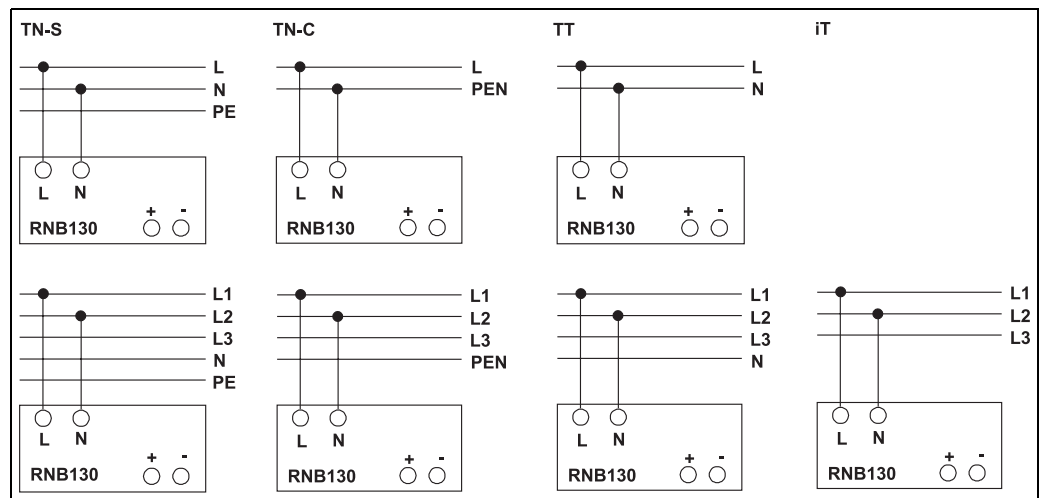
TN-S

L
N
PE

L N
+ -
RNB130

TN-C

L
PEN

L N
+ -
RNB130

TT

L
N

L N
+ -
RNB130

iT

L1
L2
L3
N
PE

L N
+ -
RNB130

L1
L2
L3
PEN

L N
+ -
RNB130

L1
L2
L3
N

L N
+ -
RNB130

L1
L2
L3

L N
+ -
RNB130